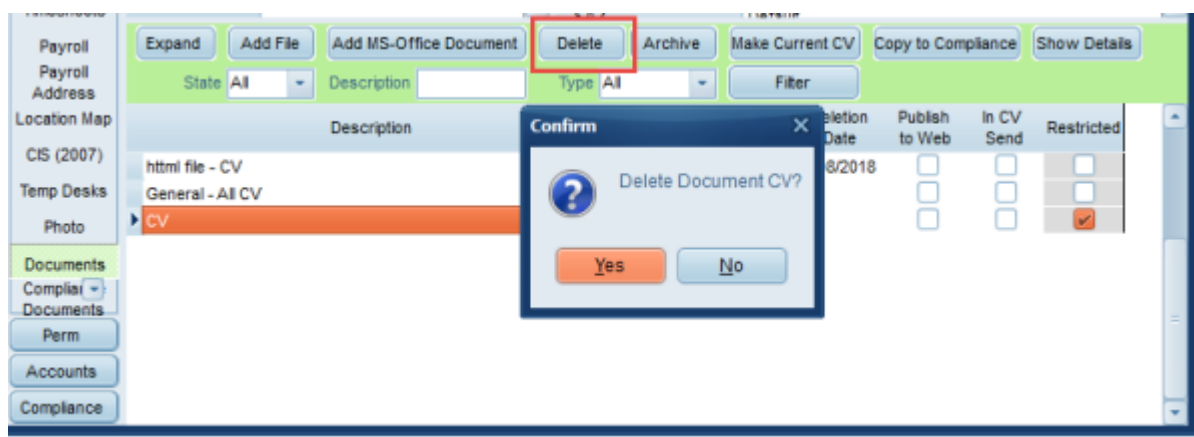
Payroll
Payroll Address
Location Map
CIS (2007)
Temp Desks
Photo
Documents
Compliance Documents
Perm
Accounts
Compliance

Expand
Add File
Add MS-Office Document
Delete
Archive
Make Current CV
Copy to Compliance
Show Details

State All
Description
Type All
Filter

| Description | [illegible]eletion Date | Publish to Web | In CV Send | Restricted |
|---|---|---|---|---|
| html file - CV | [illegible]8/2018 | | | |
| General - All CV | | | | |
| CV | | | | |

Confirm
Delete Document CV?
Yes
No